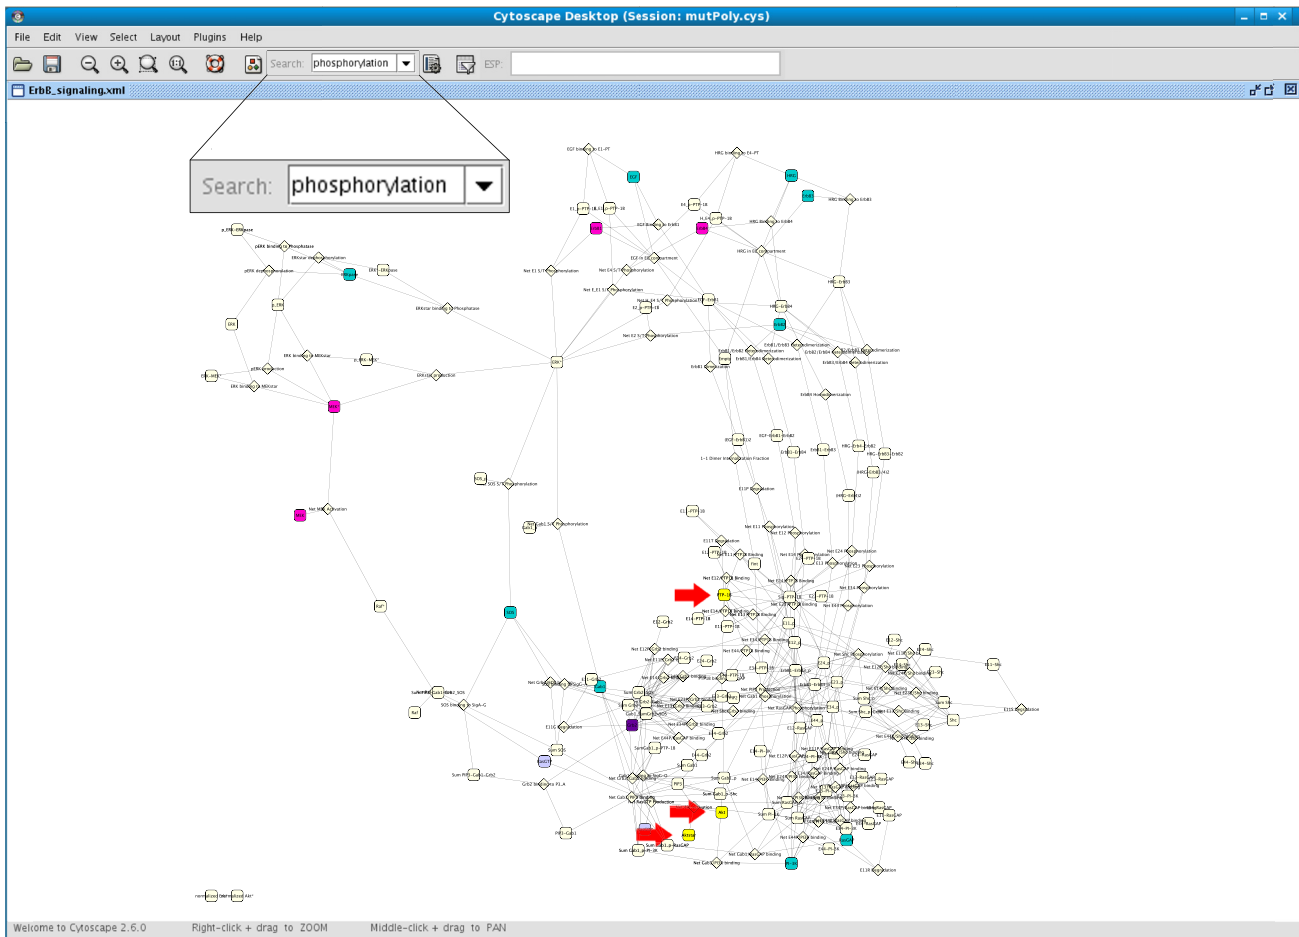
Cytoscape Desktop (Session: mutPoly.cys)

File Edit View Select Layout Plugins Help

Search: phosphorylation ESP:

ErbB_signaling.xml

Search: phosphorylation

Welcome to Cytoscape 2.6.0 Right-click + drag to ZOOM Middle-click + drag to PAN